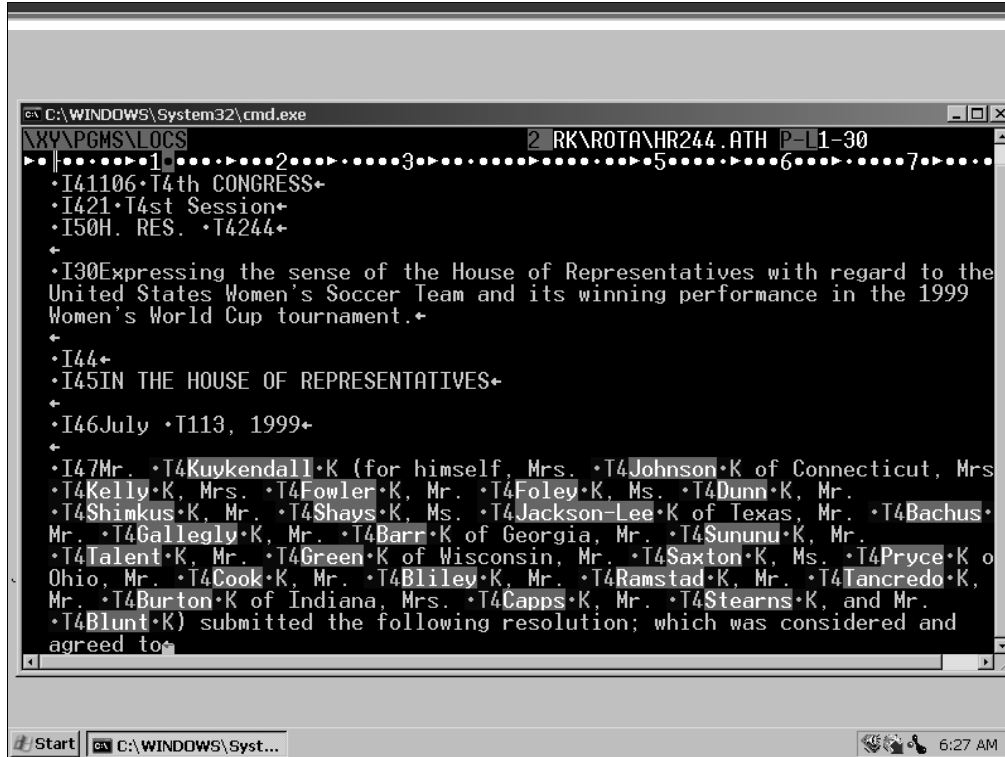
C:\WINDOWS\System32\cmd.exe

\XY\PGMS\LOCS 2 RK\ROTA\HR244.ATH P-L1-30

•I41106•T4th CONGRESS←
•I421•T4st Session←
•I50H. RES. •T4244←
←
•I30Expressing the sense of the House of Representatives with regard to the United States Women's Soccer Team and its winning performance in the 1999 Women's World Cup tournament.←
←
•I44←
•I45IN THE HOUSE OF REPRESENTATIVES←
←
•I46July •T113, 1999←
←
•I47Mr. •T4Kuykendall•K (for himself, Mrs. •T4Johnson•K of Connecticut, Mrs •T4Kelly•K, Mrs. •T4Fowler•K, Mr. •T4Foley•K, Ms. •T4Dunn•K, Mr. •T4Shimkus•K, Mr. •T4Shays•K, Ms. •T4Jackson-Lee•K of Texas, Mr. •T4Bachus• Mr. •T4Gallegly•K, Mr. •T4Barr•K of Georgia, Mr. •T4Sununu•K, Mr. •T4Talent•K, Mr. •T4Green•K of Wisconsin, Mr. •T4Saxton•K, Ms. •T4Pryce•K o Ohio, Mr. •T4Cook•K, Mr. •T4Bliley•K, Mr. •T4Ramstad•K, Mr. •T4Tancredo•K, Mr. •T4Burton•K of Indiana, Mrs. •T4Capps•K, Mr. •T4Stearns•K, and Mr. •T4Blunt•K) submitted the following resolution; which was considered and agreed to

Start C:\WINDOWS\Syst... 6:27 AM